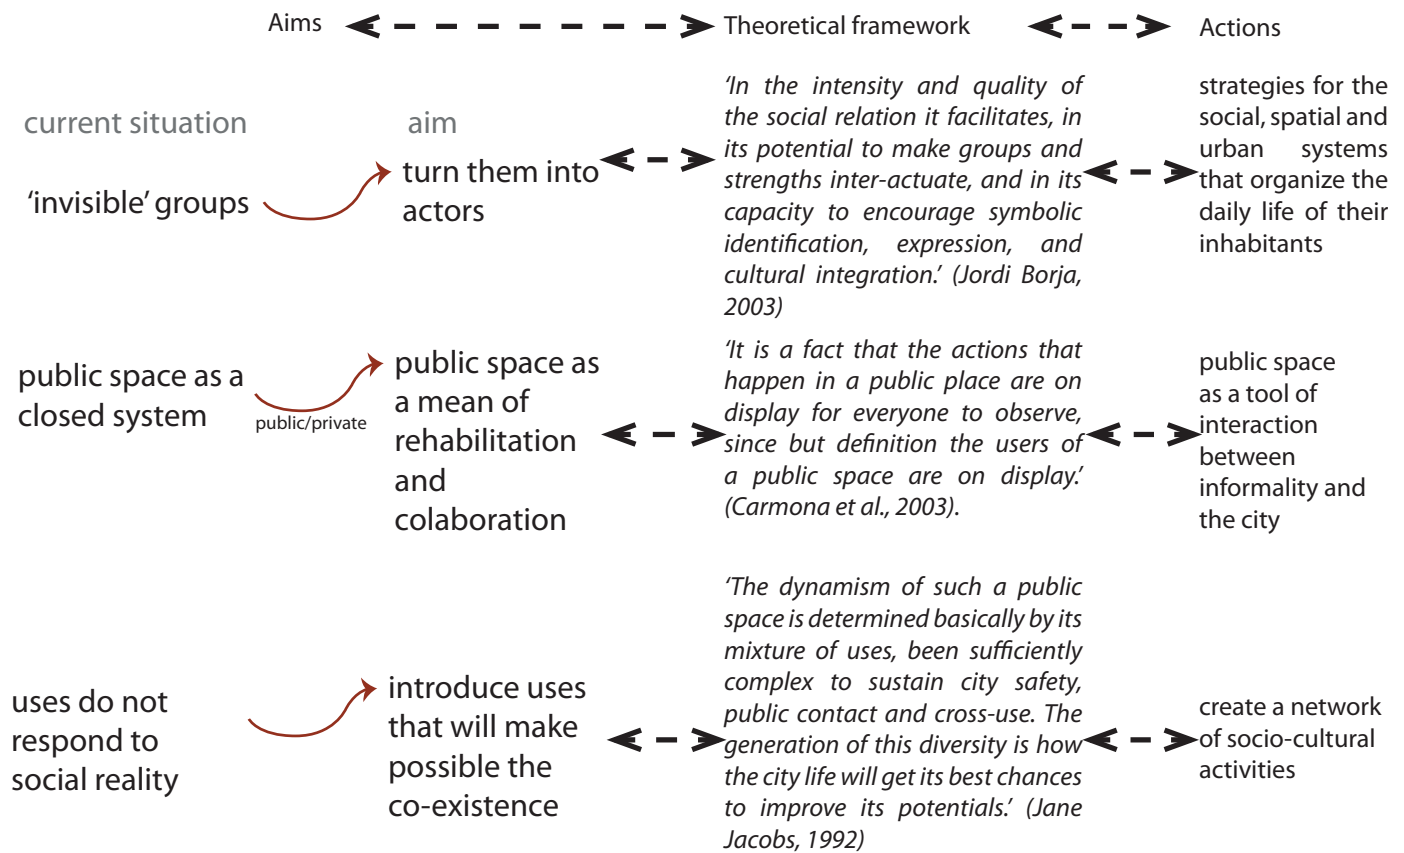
Aims Theoretical framework Actions

current situation

aim

'invisible' groups

turn them into actors

'In the intensity and quality of the social relation it facilitates, in its potential to make groups and strengths inter-actuate, and in its capacity to encourage symbolic identification, expression, and cultural integration.' (Jordi Borja, 2003)

strategies for the social, spatial and urban systems that organize the daily life of their inhabitants

public space as a closed system

public/private

public space as a mean of rehabilitation and colaboration

'It is a fact that the actions that happen in a public place are on display for everyone to observe, since but definition the users of a public space are on display.' (Carmona et al., 2003).

public space as a tool of interaction between informality and the city

uses do not respond to social reality

introduce uses that will make possible the co-existence

'The dynamism of such a public space is determined basically by its mixture of uses, been sufficiently complex to sustain city safety, public contact and cross-use. The generation of this diversity is how the city life will get its best chances to improve its potentials.' (Jane Jacobs, 1992)

create a network of socio-cultural activities